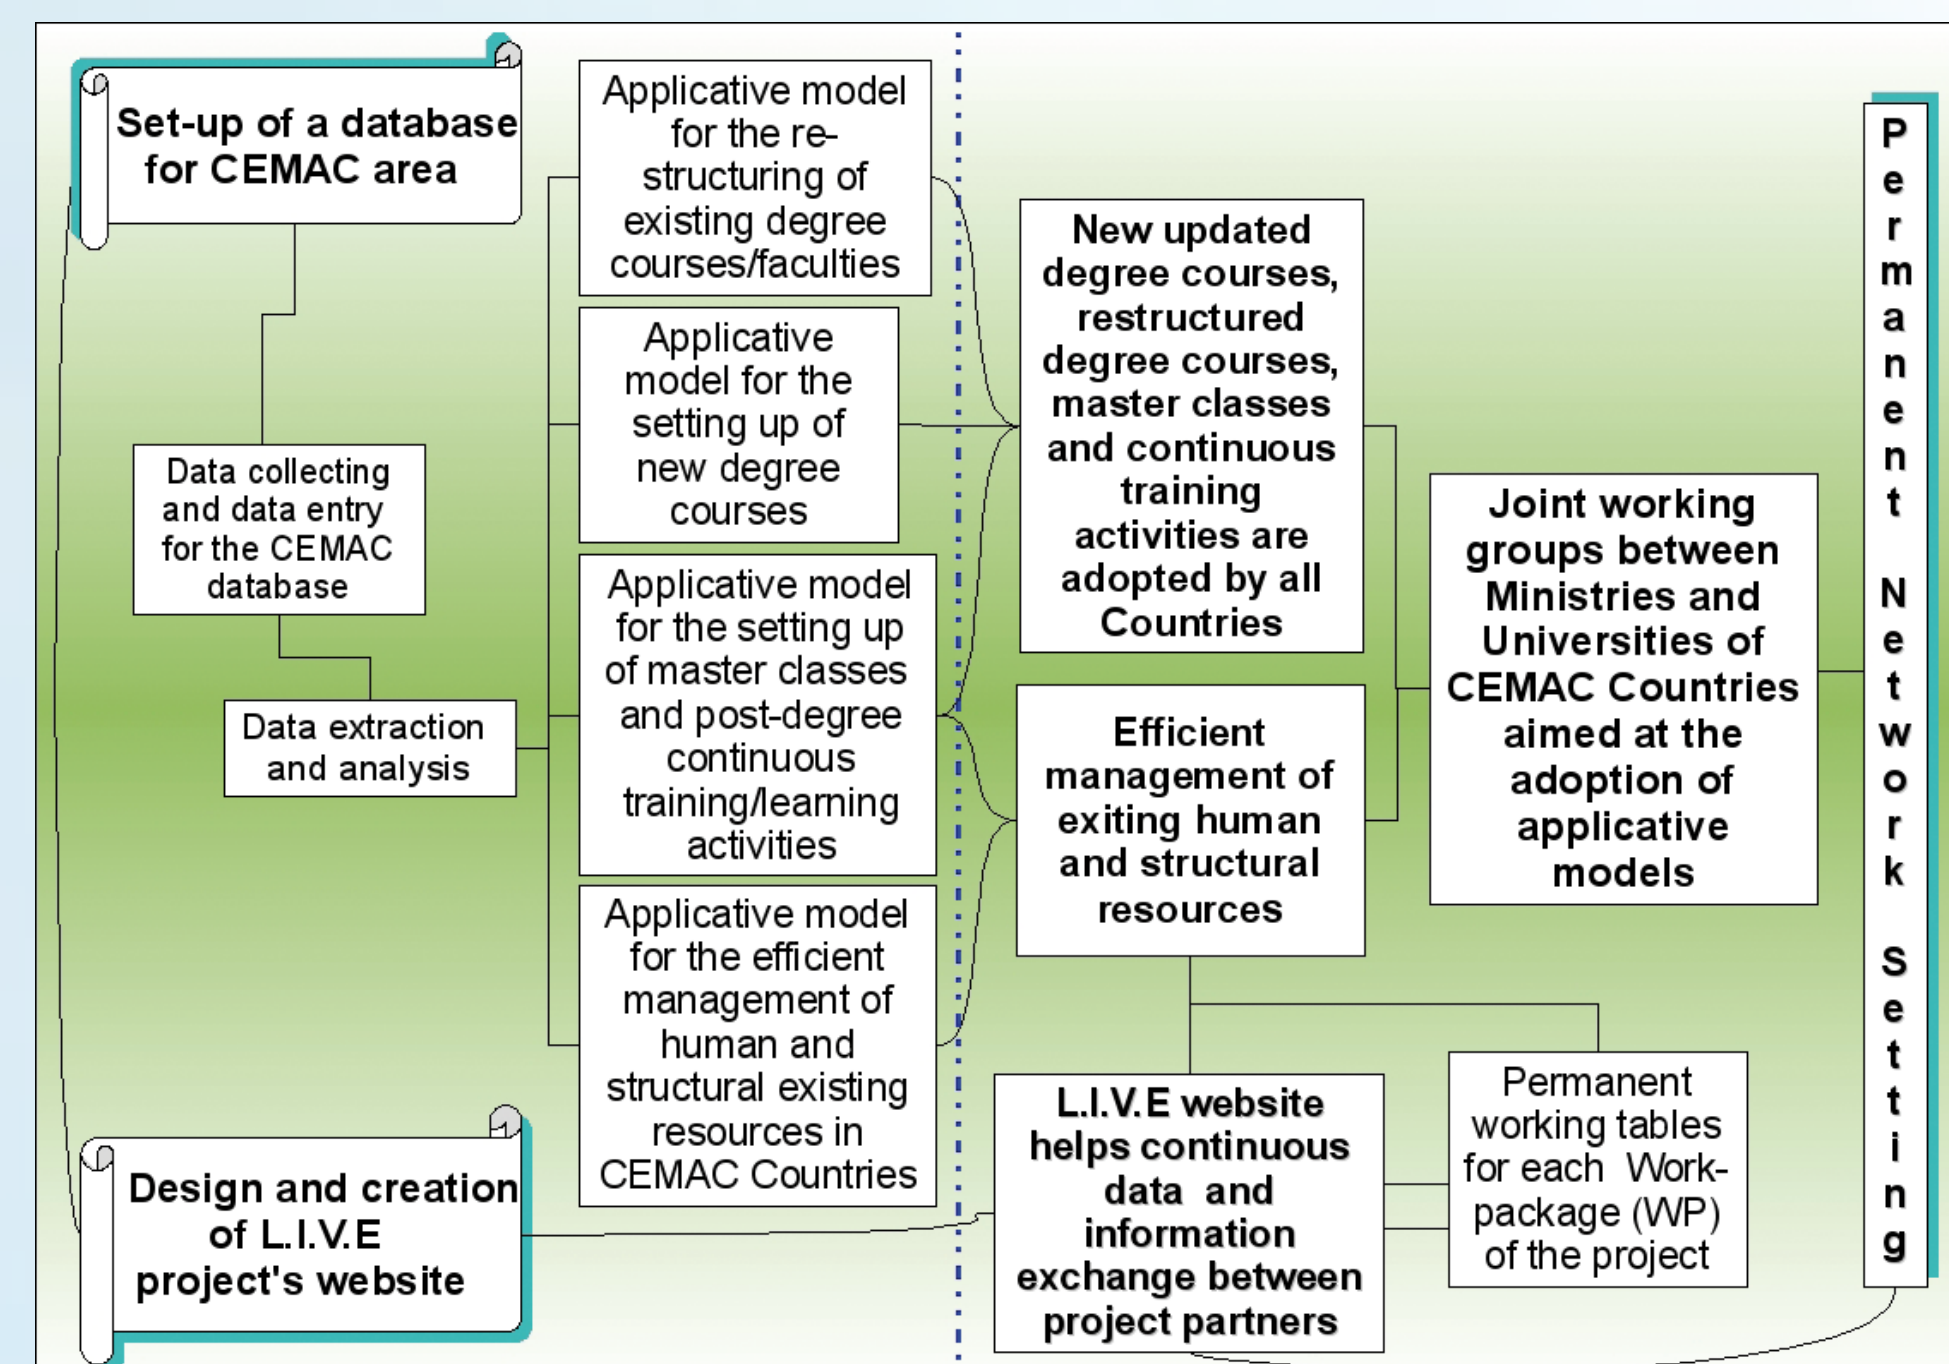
Set-up of a database for CEMAC area

Data collecting and data entry for the CEMAC database

Data extraction and analysis

Design and creation of L.I.V.E project's website

Applicative model for the re-structuring of existing degree courses/faculties

Applicative model for the setting up of new degree courses

Applicative model for the setting up of master classes and post-degree continuous training/learning activities

Applicative model for the efficient management of human and structural existing resources in CEMAC Countries

New updated degree courses, restructured degree courses, master classes and continuous training activities are adopted by all Countries

Efficient management of exiting human and structural resources

L.I.V.E website helps continuous data and information exchange between project partners

Joint working groups between Ministries and Universities of CEMAC Countries aimed at the adoption of applicative models

Permanent working tables for each Work-package (WP) of the project

Permanent Network Setting